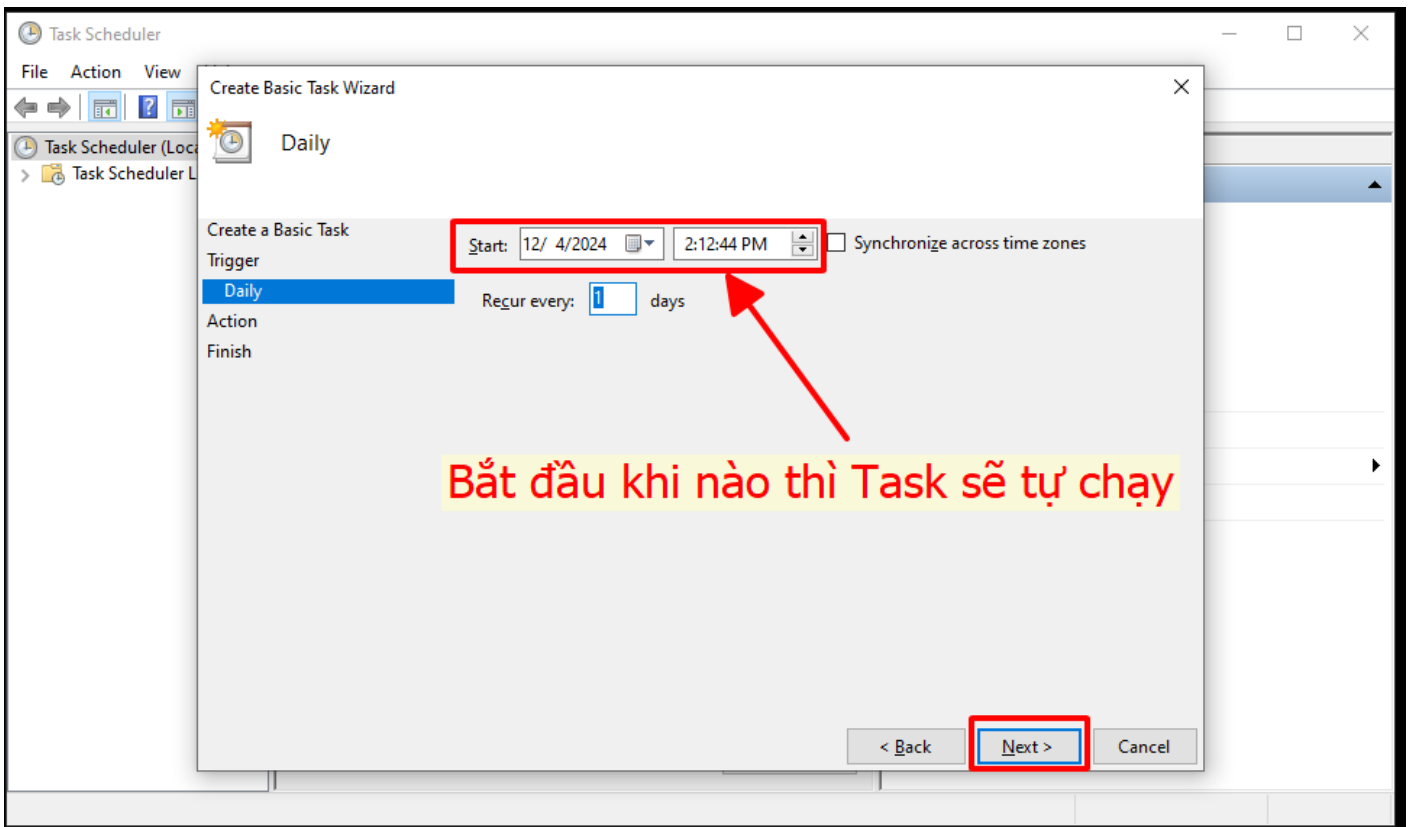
Task Scheduler

File Action View

Task Scheduler (Loca

Task Scheduler L

Create Basic Task Wizard

Daily

Create a Basic Task
Trigger
Daily
Action
Finish

Start: 12/ 4/2024 2:12:44 PM Synchronize across time zones

Recur every: 1 days

Bắt đầu khi nào thì Task sẽ tự chạy

< Back Next > Cancel